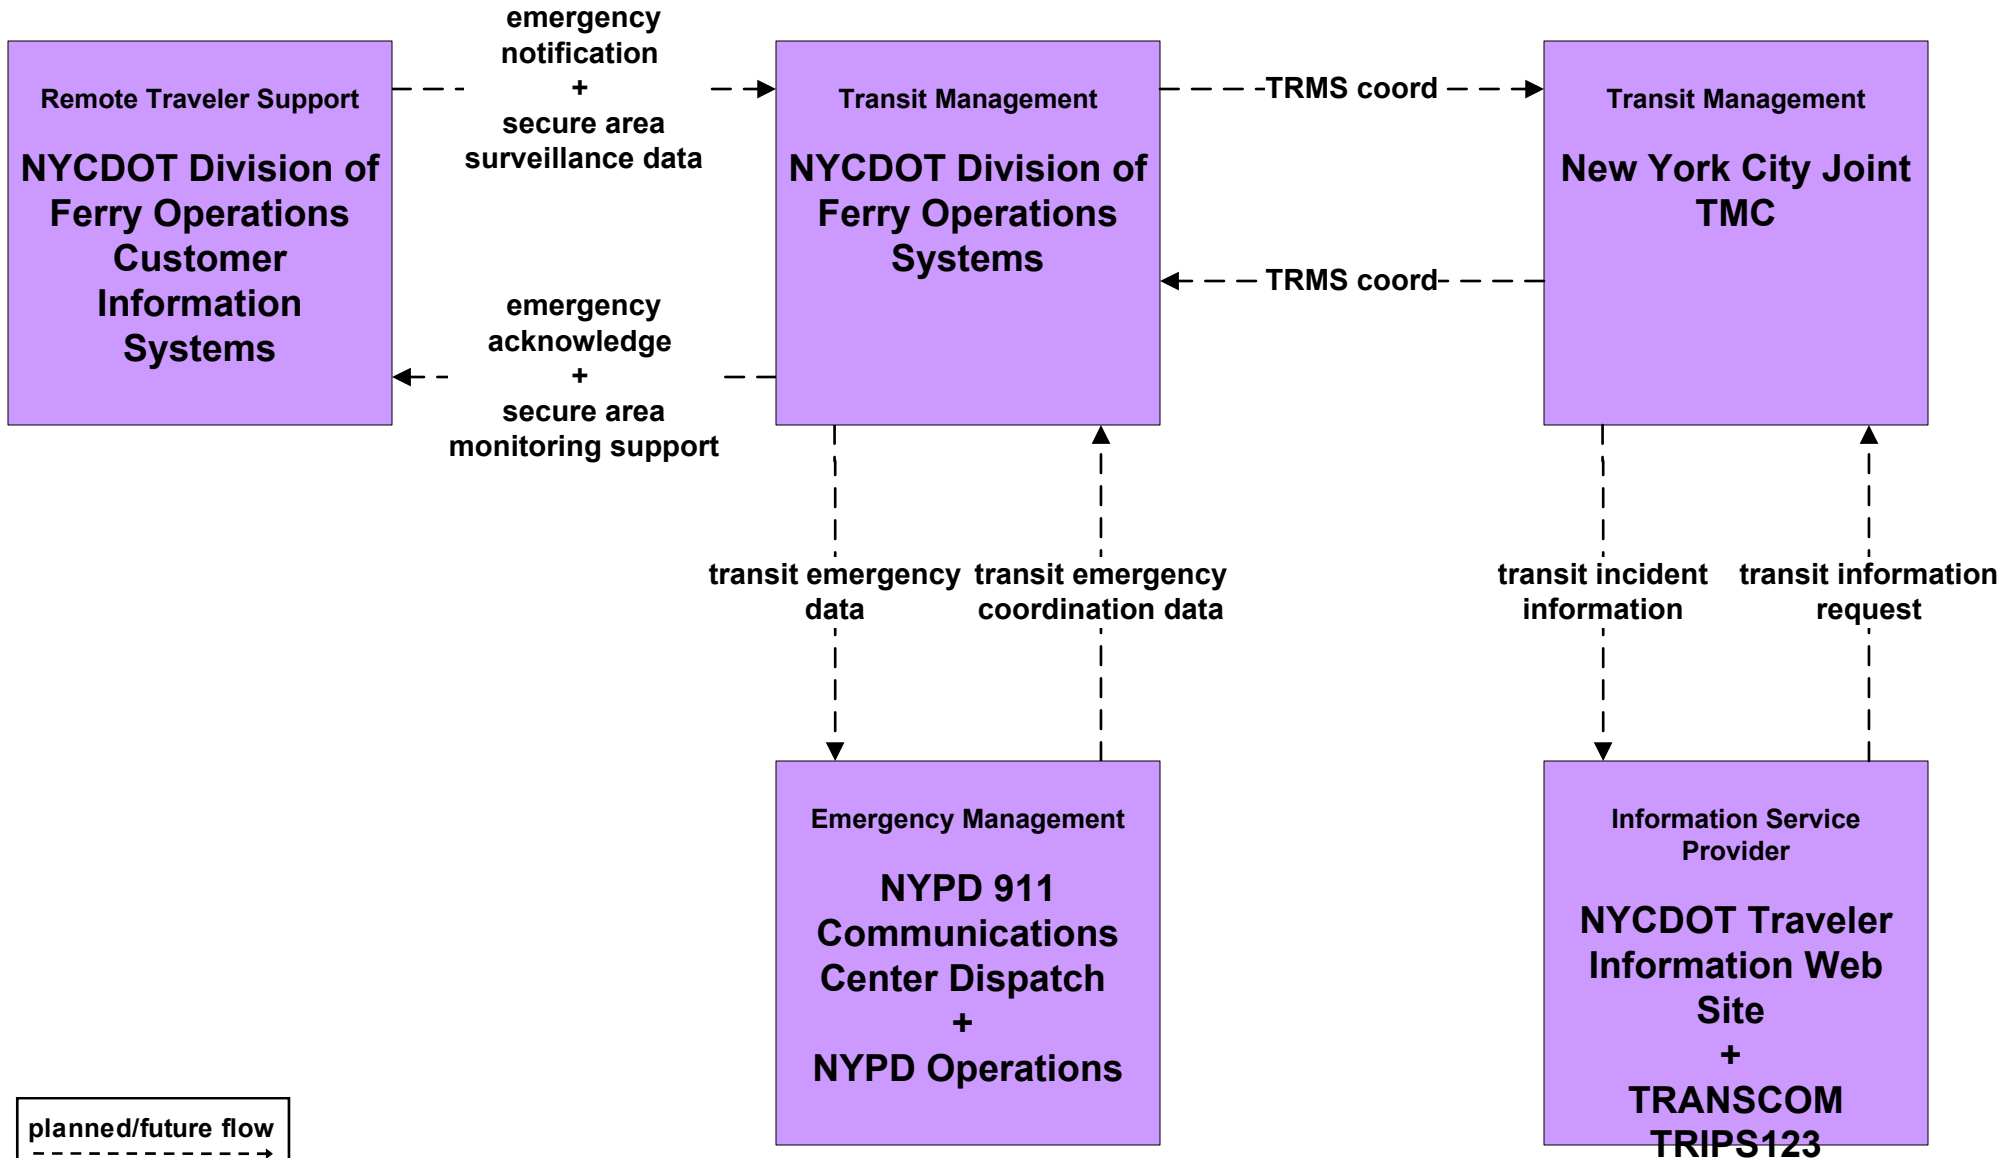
Remote Traveler Support

NYCDOT Division of Ferry Operations Customer Information Systems

emergency notification
+
secure area surveillance data

emergency acknowledge
+
secure area monitoring support

Transit Management

NYCDOT Division of Ferry Operations Systems

TRMS coord

TRMS coord

Transit Management

New York City Joint TMC

transit emergency data

transit emergency coordination data

transit incident information

transit information request

Emergency Management

NYPD 911 Communications Center Dispatch
+
NYPD Operations

Information Service Provider

NYCDOT Traveler Information Web Site
+
TRANSCOM TRIPS123

planned/future flow